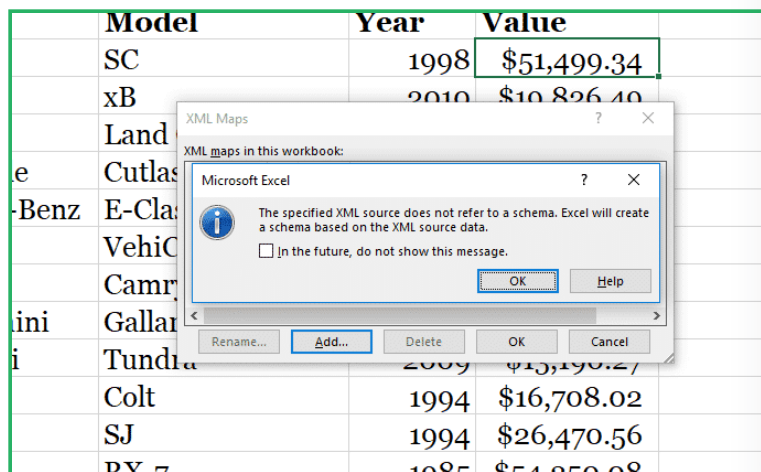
| | Model | Year | Value |
|---|---|---|---|
| | SC | 1998 | $51,499.34 |
| | xB | 2010 | $19,826.49 |
| | Land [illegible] | | |
| le | Cutlas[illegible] | | |
| -Benz | E-Clas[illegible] | | |
| | VehiC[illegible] | | |
| | Camr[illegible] | | |
| ini | Gallar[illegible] | | |
| i | Tundra | 2009 | $15,190.27 |
| | Colt | 1994 | $16,708.02 |
| | SJ | 1994 | $26,470.56 |
| | RX-7 | 1985 | $54,859.98 |

XML Maps ? ×

XML maps in this workbook:

Microsoft Excel ? ×

The specified XML source does not refer to a schema. Excel will create a schema based on the XML source data.

In the future, do not show this message.

OK Help

Rename... Add... Delete OK Cancel